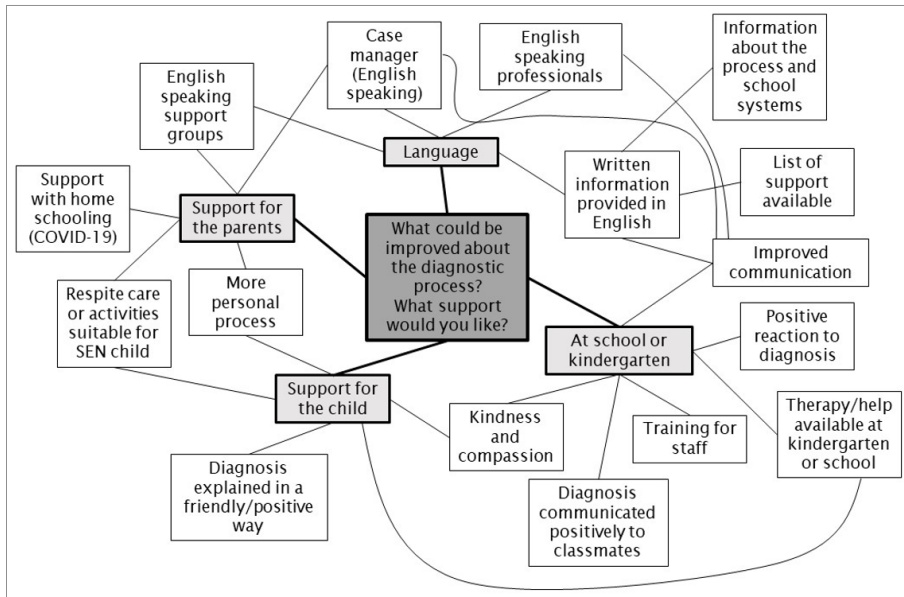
What could be improved about the diagnostic process? What support would you like?

Language

Case manager (English speaking)

English speaking professionals

Information about the process and school systems

Written information provided in English

List of support available

Improved communication

Support for the parents

English speaking support groups

Support with home schooling (COVID-19)

Respite care or activities suitable for SEN child

More personal process

At school or kindergarten

Positive reaction to diagnosis

Therapy/help available at kindergarten or school

Training for staff

Kindness and compassion

Diagnosis communicated positively to classmates

Support for the child

Diagnosis explained in a friendly/positive way